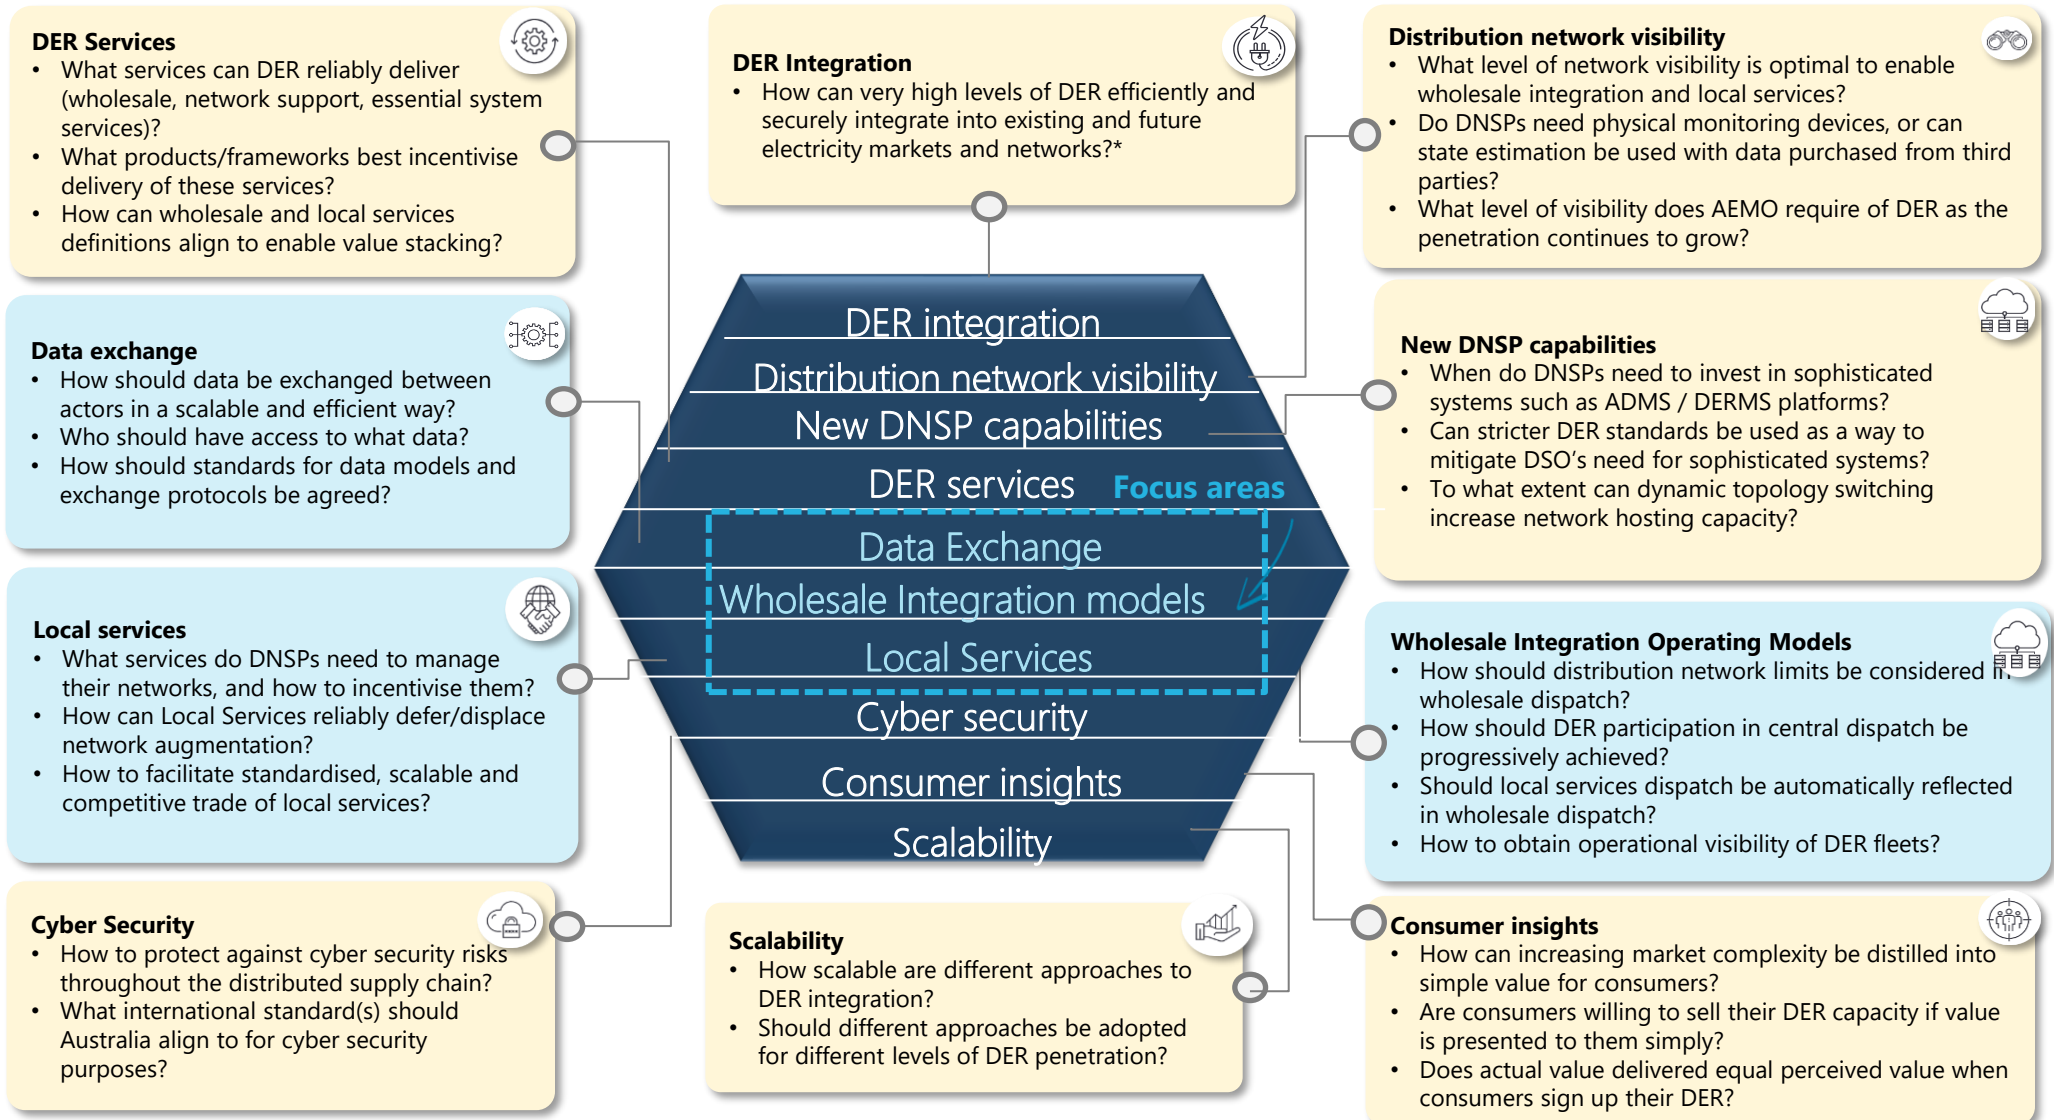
**DER Services**
- What services can DER reliably deliver (wholesale, network support, essential system services)?
- What products/frameworks best incentivise delivery of these services?
- How can wholesale and local services definitions align to enable value stacking?

**DER Integration**
- How can very high levels of DER efficiently and securely integrate into existing and future electricity markets and networks?*

**Distribution network visibility**
- What level of network visibility is optimal to enable wholesale integration and local services?
- Do DNSPs need physical monitoring devices, or can state estimation be used with data purchased from third parties?
- What level of visibility does AEMO require of DER as the penetration continues to grow?

**Data exchange**
- How should data be exchanged between actors in a scalable and efficient way?
- Who should have access to what data?
- How should standards for data models and exchange protocols be agreed?

DER integration
Distribution network visibility
New DNSP capabilities
DER services
Focus areas
Data Exchange
Wholesale Integration models
Local Services
Cyber security
Consumer insights
Scalability

**New DNSP capabilities**
- When do DNSPs need to invest in sophisticated systems such as ADMS / DERMS platforms?
- Can stricter DER standards be used as a way to mitigate DSO's need for sophisticated systems?
- To what extent can dynamic topology switching increase network hosting capacity?

**Local services**
- What services do DNSPs need to manage their networks, and how to incentivise them?
- How can Local Services reliably defer/displace network augmentation?
- How to facilitate standardised, scalable and competitive trade of local services?

**Wholesale Integration Operating Models**
- How should distribution network limits be considered in wholesale dispatch?
- How should DER participation in central dispatch be progressively achieved?
- Should local services dispatch be automatically reflected in wholesale dispatch?
- How to obtain operational visibility of DER fleets?

**Cyber Security**
- How to protect against cyber security risks throughout the distributed supply chain?
- What international standard(s) should Australia align to for cyber security purposes?

**Scalability**
- How scalable are different approaches to DER integration?
- Should different approaches be adopted for different levels of DER penetration?

**Consumer insights**
- How can increasing market complexity be distilled into simple value for consumers?
- Are consumers willing to sell their DER capacity if value is presented to them simply?
- Does actual value delivered equal perceived value when consumers sign up their DER?